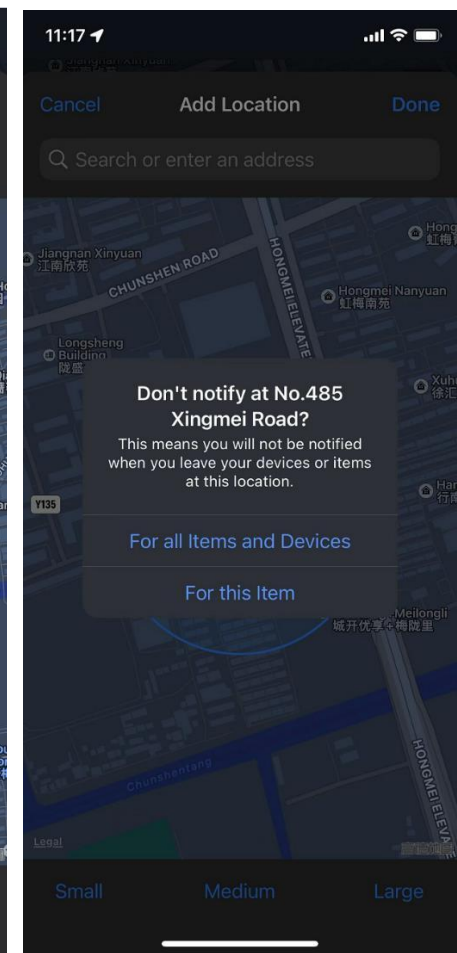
11:17

Cancel Add Location Done

Search or enter an address

Jiangnan Xinyuan
江南欣苑

CHUNSHEN ROAD

HONGMEI ELEVATE

Hongmei Nanyuan
虹梅南苑

Longsheng Building
陇盛

Xuhui
徐汇

Y135

Don't notify at No.485 Xingmei Road?

This means you will not be notified when you leave your devices or items at this location.

For all Items and Devices

For this Item

Meilongli
城开优享+梅陇里

Chunshentang

HONGMEI ELEVA

Legal

Small Medium Large